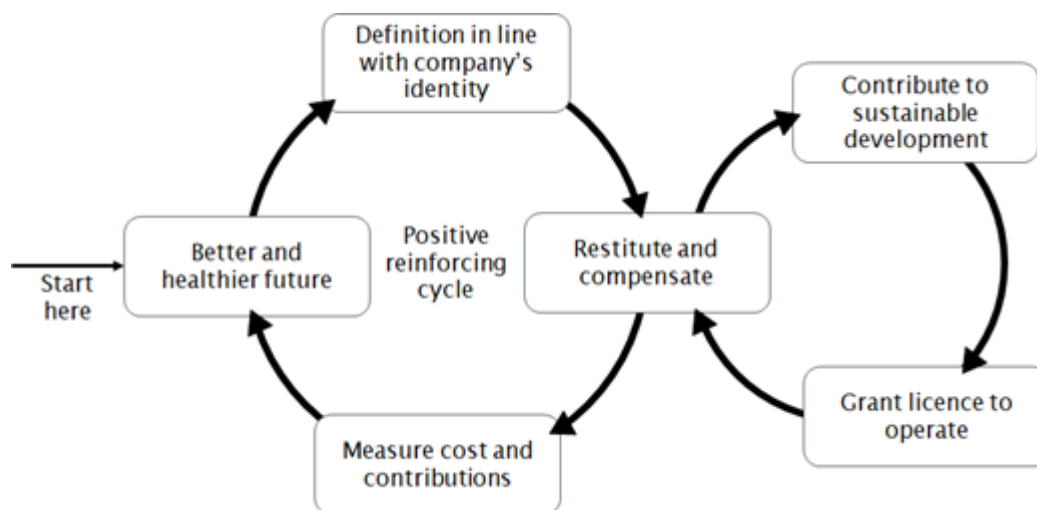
Definition in line with company's identity

Contribute to sustainable development

Start here

Better and healthier future

Positive reinforcing cycle

Restitute and compensate

Grant licence to operate

Measure cost and contributions